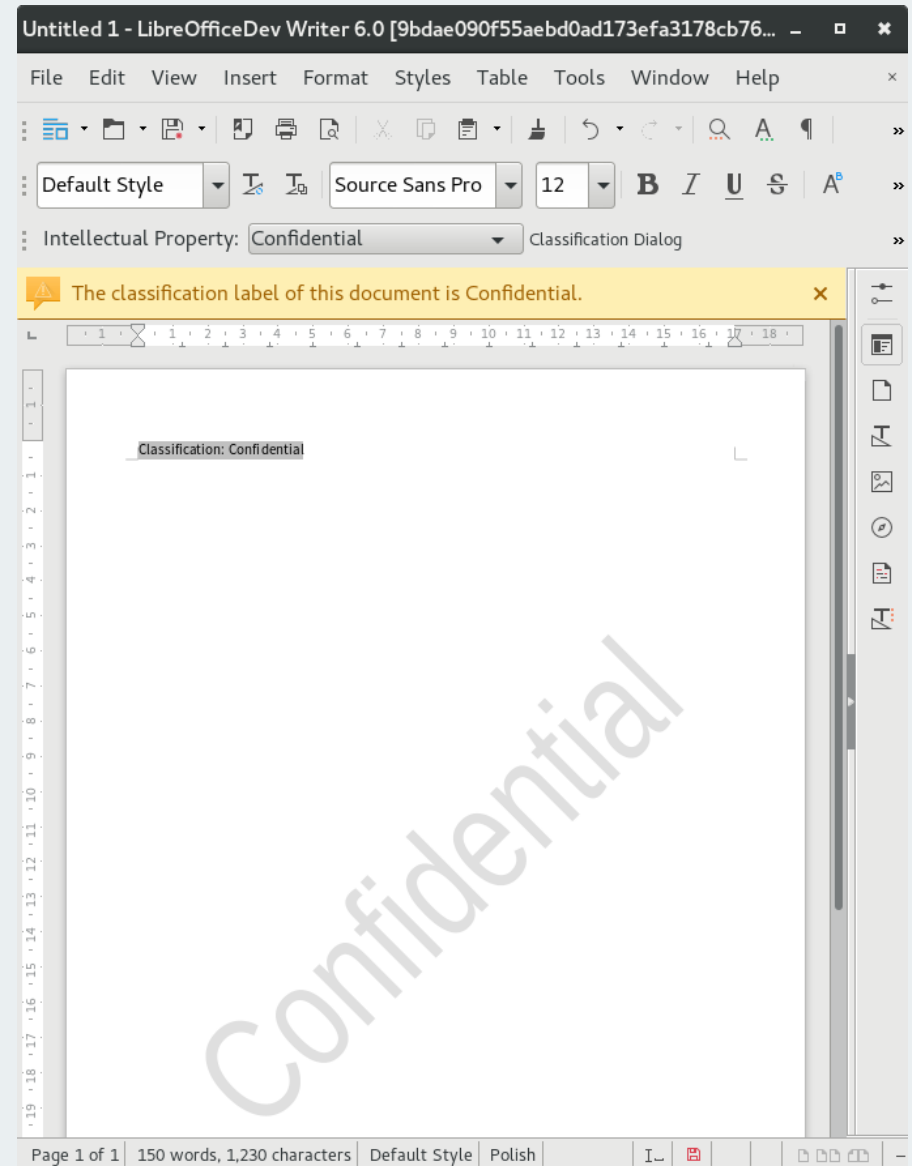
Untitled 1 - LibreOfficeDev Writer 6.0 [9bdae090f55aebd0ad173efa3178cb76...

File Edit View Insert Format Styles Table Tools Window Help

Default Style

Source Sans Pro

12

Intellectual Property: Confidential

Classification Dialog

The classification label of this document is Confidential.

Classification: Confidential

Confidential

Page 1 of 1 | 150 words, 1,230 characters | Default Style | Polish